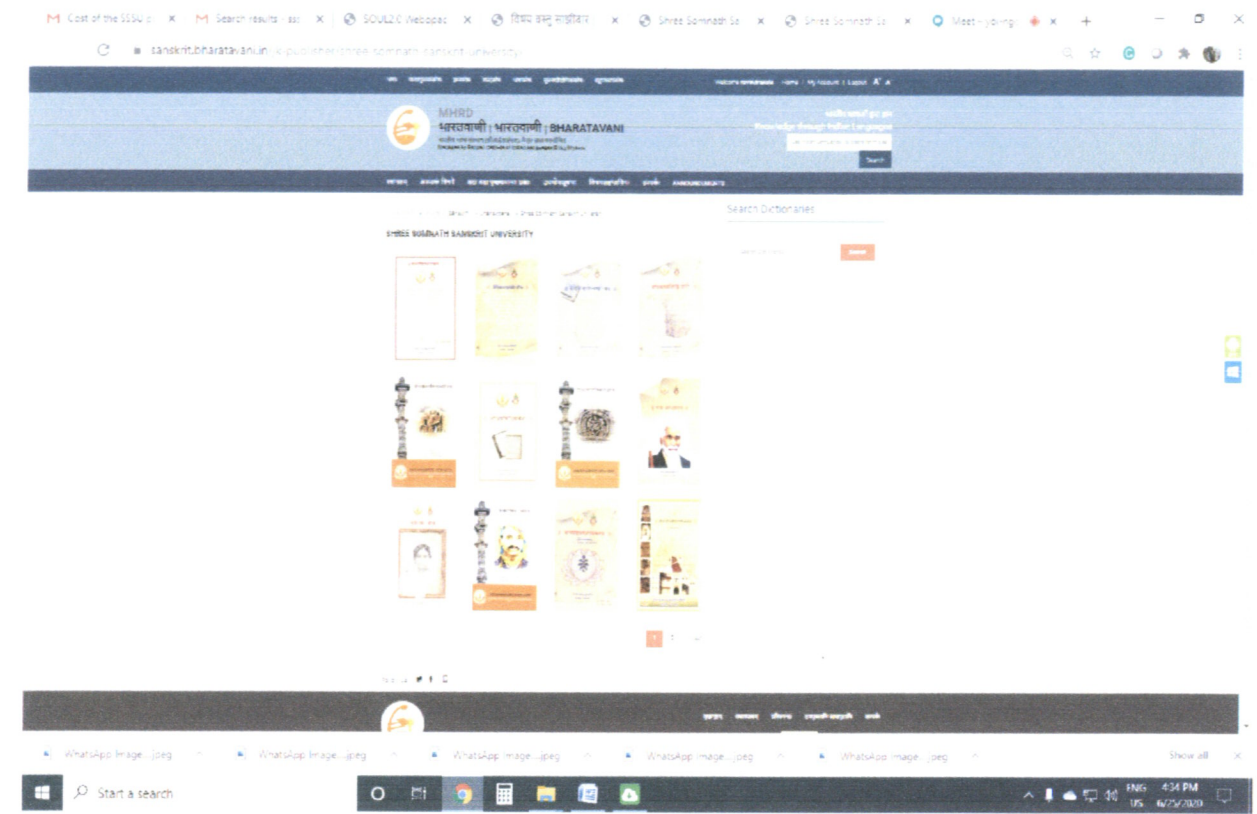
Cost of the SSSU ×
Search results ×
SOUL2.0 Webopac ×
विषय वस्तु साहित्य ×
Shree Somnath Sa ×
Shree Somnath Sa ×
Meet - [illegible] ×
+

sanskrit.bharatavani.in/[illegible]/shree-somnath-sanskrit-university

MHRD
भारतवाणी | भारतवाणी | BHARATAVANI

Search

SHREE SOMNATH SANSKRIT UNIVERSITY

Search Dictionaries

1 2 →

WhatsApp Image....jpeg
WhatsApp Image....jpeg
WhatsApp Image....jpeg
WhatsApp Image....jpeg
WhatsApp Image....jpeg
Show all

Start a search
ENG US 4:34 PM 6/25/2020